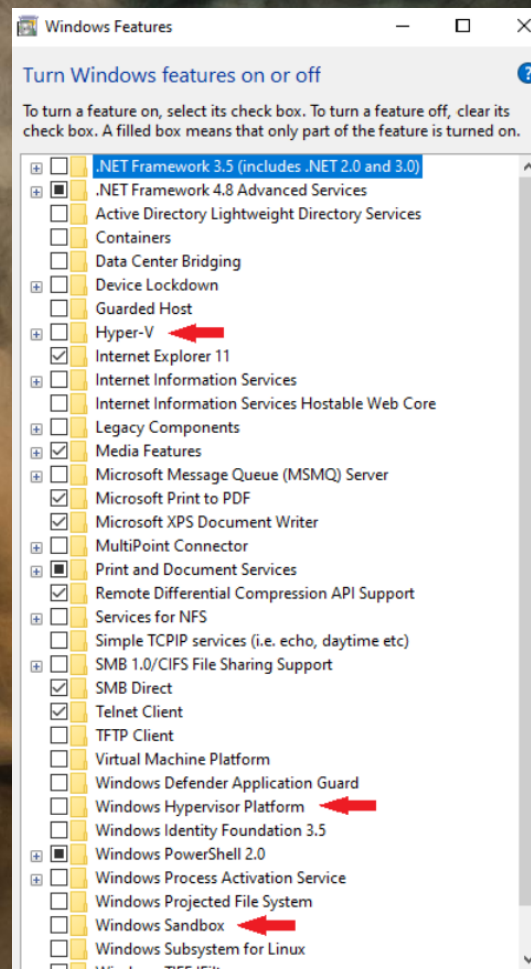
Windows Features

Turn Windows features on or off

To turn a feature on, select its check box. To turn a feature off, clear its check box. A filled box means that only part of the feature is turned on.

.NET Framework 3.5 (includes .NET 2.0 and 3.0)
.NET Framework 4.8 Advanced Services
Active Directory Lightweight Directory Services
Containers
Data Center Bridging
Device Lockdown
Guarded Host
Hyper-V
Internet Explorer 11
Internet Information Services
Internet Information Services Hostable Web Core
Legacy Components
Media Features
Microsoft Message Queue (MSMQ) Server
Microsoft Print to PDF
Microsoft XPS Document Writer
MultiPoint Connector
Print and Document Services
Remote Differential Compression API Support
Services for NFS
Simple TCPIP services (i.e. echo, daytime etc)
SMB 1.0/CIFS File Sharing Support
SMB Direct
Telnet Client
TFTP Client
Virtual Machine Platform
Windows Defender Application Guard
Windows Hypervisor Platform
Windows Identity Foundation 3.5
Windows PowerShell 2.0
Windows Process Activation Service
Windows Projected File System
Windows Sandbox
Windows Subsystem for Linux
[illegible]